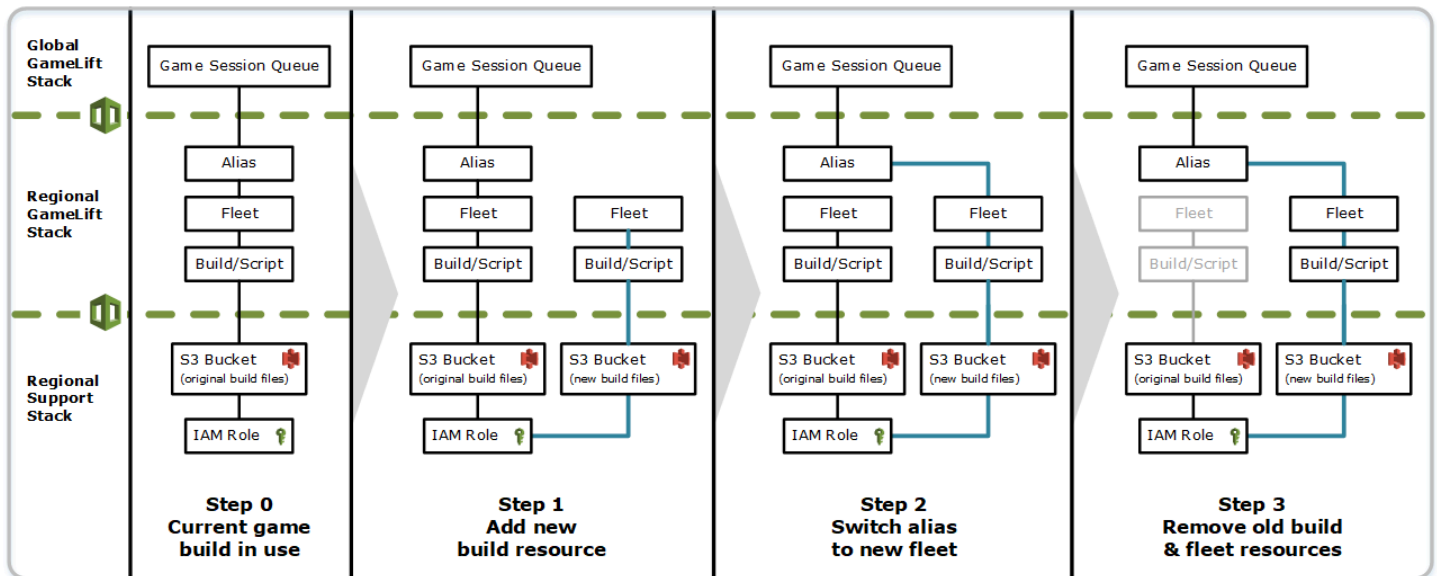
Global GameLift Stack

Regional GameLift Stack

Regional Support Stack

Game Session Queue

Alias

Fleet

Build/Script

S3 Bucket
(original build files)

IAM Role

Step 0
Current game build in use

Game Session Queue

Alias

Fleet

Build/Script

Fleet

Build/Script

S3 Bucket
(original build files)

S3 Bucket
(new build files)

IAM Role

Step 1
Add new build resource

Game Session Queue

Alias

Fleet

Build/Script

Fleet

Build/Script

S3 Bucket
(original build files)

S3 Bucket
(new build files)

IAM Role

Step 2
Switch alias to new fleet

Game Session Queue

Alias

Fleet

Build/Script

Fleet

Build/Script

S3 Bucket
(original build files)

S3 Bucket
(new build files)

IAM Role

Step 3
Remove old build & fleet resources